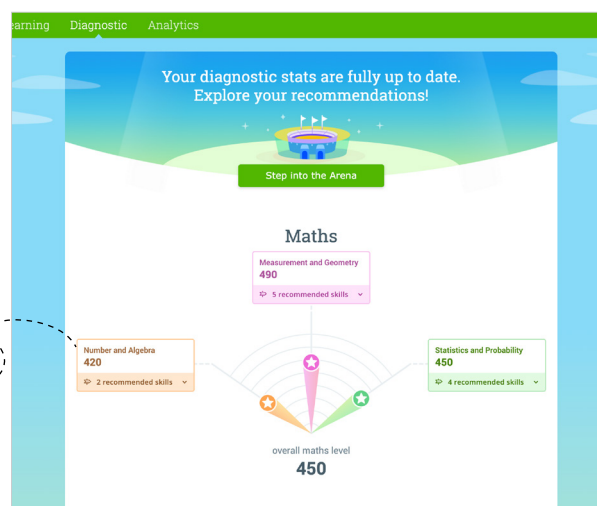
earning Diagnostic Analytics

Your diagnostic stats are fully up to date. Explore your recommendations!

Step into the Arena

Maths

Measurement and Geometry
490
5 recommended skills

Number and Algebra
420
2 recommended skills

Statistics and Probability
450
4 recommended skills

overall maths level
450